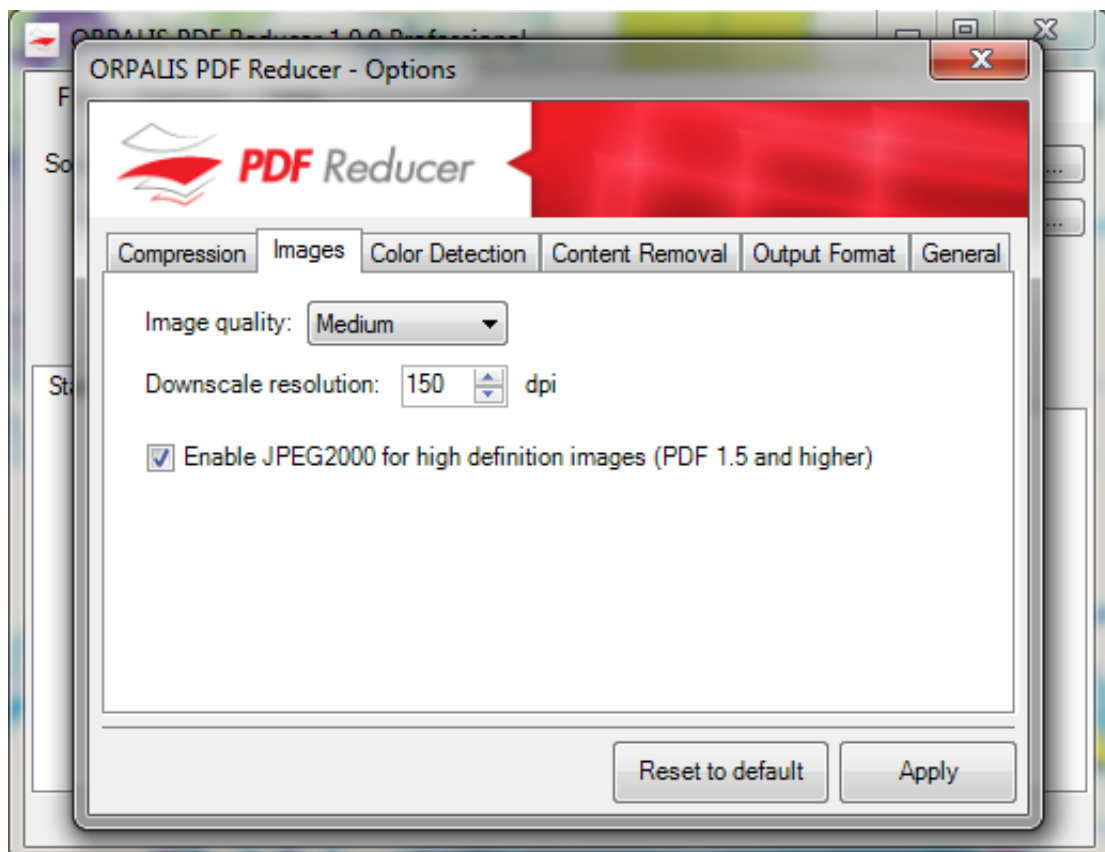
ORPALIS PDF Reducer 1.0.0 Professional

F

So

Sta

ORPALIS PDF Reducer - Options

PDF Reducer

Compression | Images | Color Detection | Content Removal | Output Format | General

Image quality: Medium

Downscale resolution: 150 dpi

Enable JPEG2000 for high definition images (PDF 1.5 and higher)

Reset to default

Apply